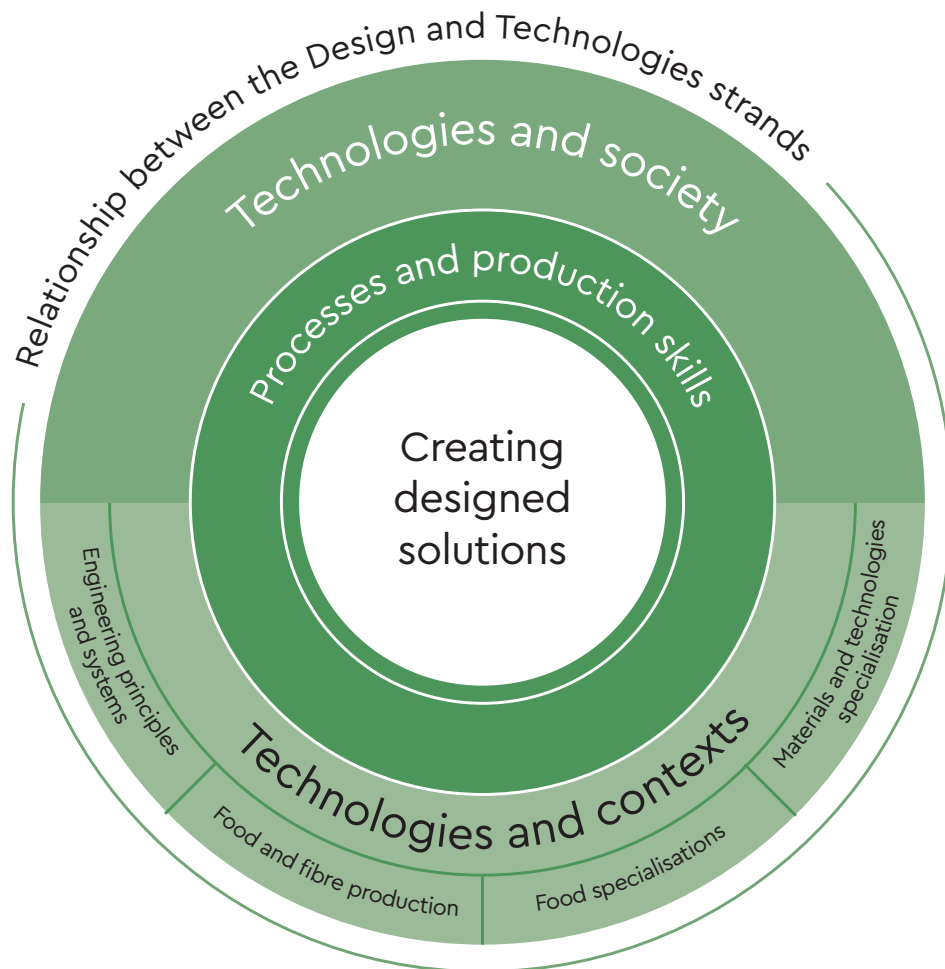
Relationship between the Design and Technologies strands

Technologies and society

Processes and production skills

Creating designed solutions

Engineering principles and systems

Technologies and contexts

Materials and technologies specialisation

Food and fibre production

Food specialisations